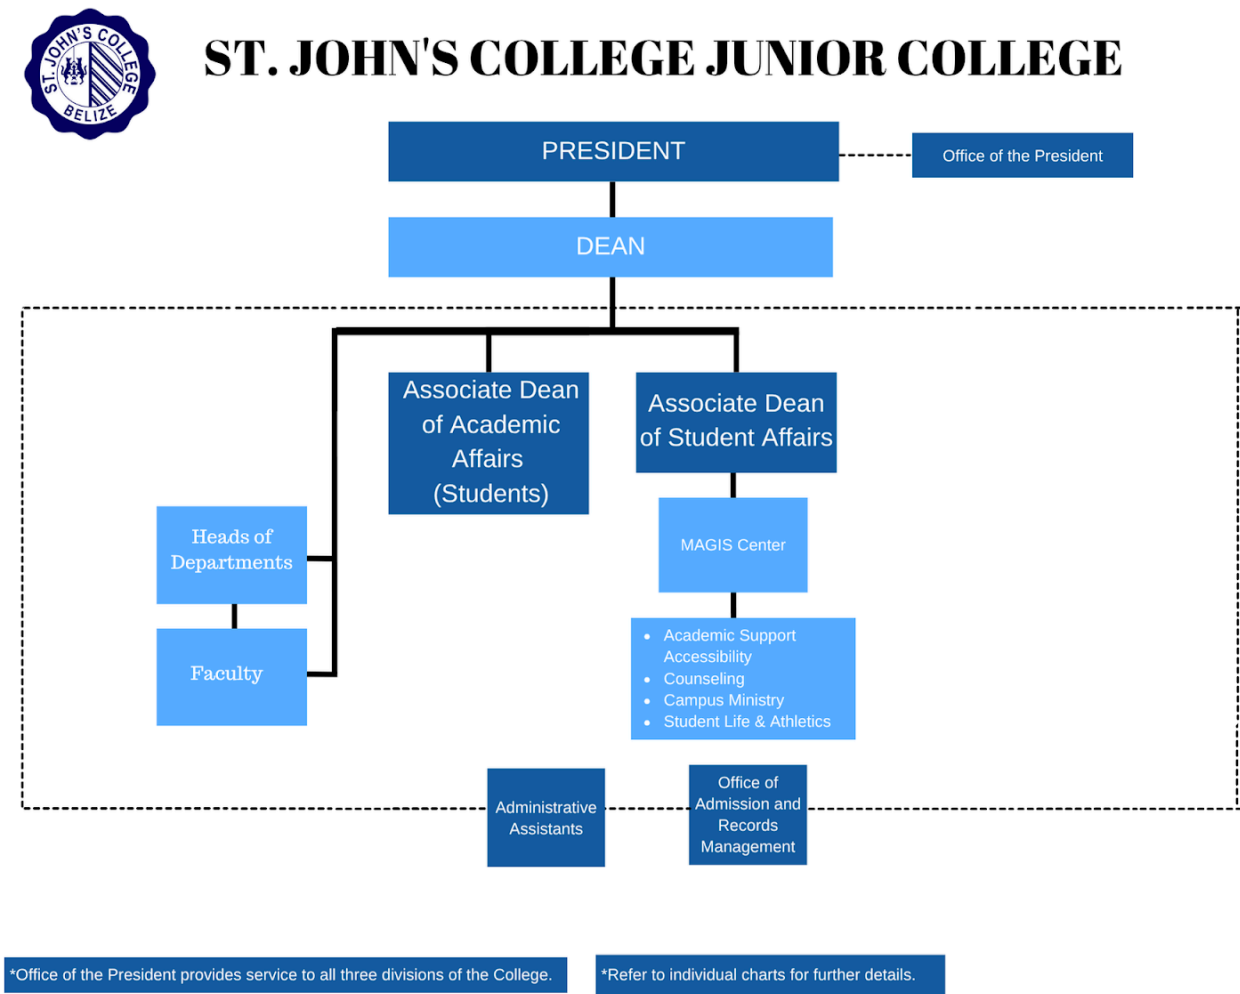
ST. JOHN'S COLLEGE BELIZE

ST. JOHN'S COLLEGE JUNIOR COLLEGE

PRESIDENT

Office of the President

DEAN

Associate Dean of Academic Affairs (Students)

Associate Dean of Student Affairs

Heads of Departments

Faculty

MAGIS Center

- Academic Support Accessibility
- Counseling
- Campus Ministry
- Student Life & Athletics

Administrative Assistants

Office of Admission and Records Management

*Office of the President provides service to all three divisions of the College.

*Refer to individual charts for further details.